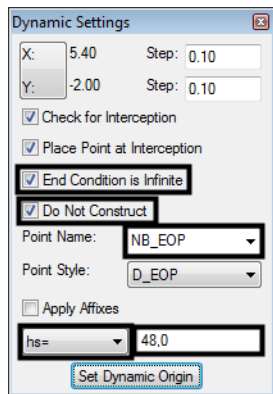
Dynamic Settings

X: 5.40 Step: 0.10

Y: -2.00 Step: 0.10

Check for Interception

Place Point at Interception

End Condition is Infinite

Do Not Construct

Point Name: NB_EOP

Point Style: D_EOP

Apply Affixes

hs= 48,0

Set Dynamic Origin